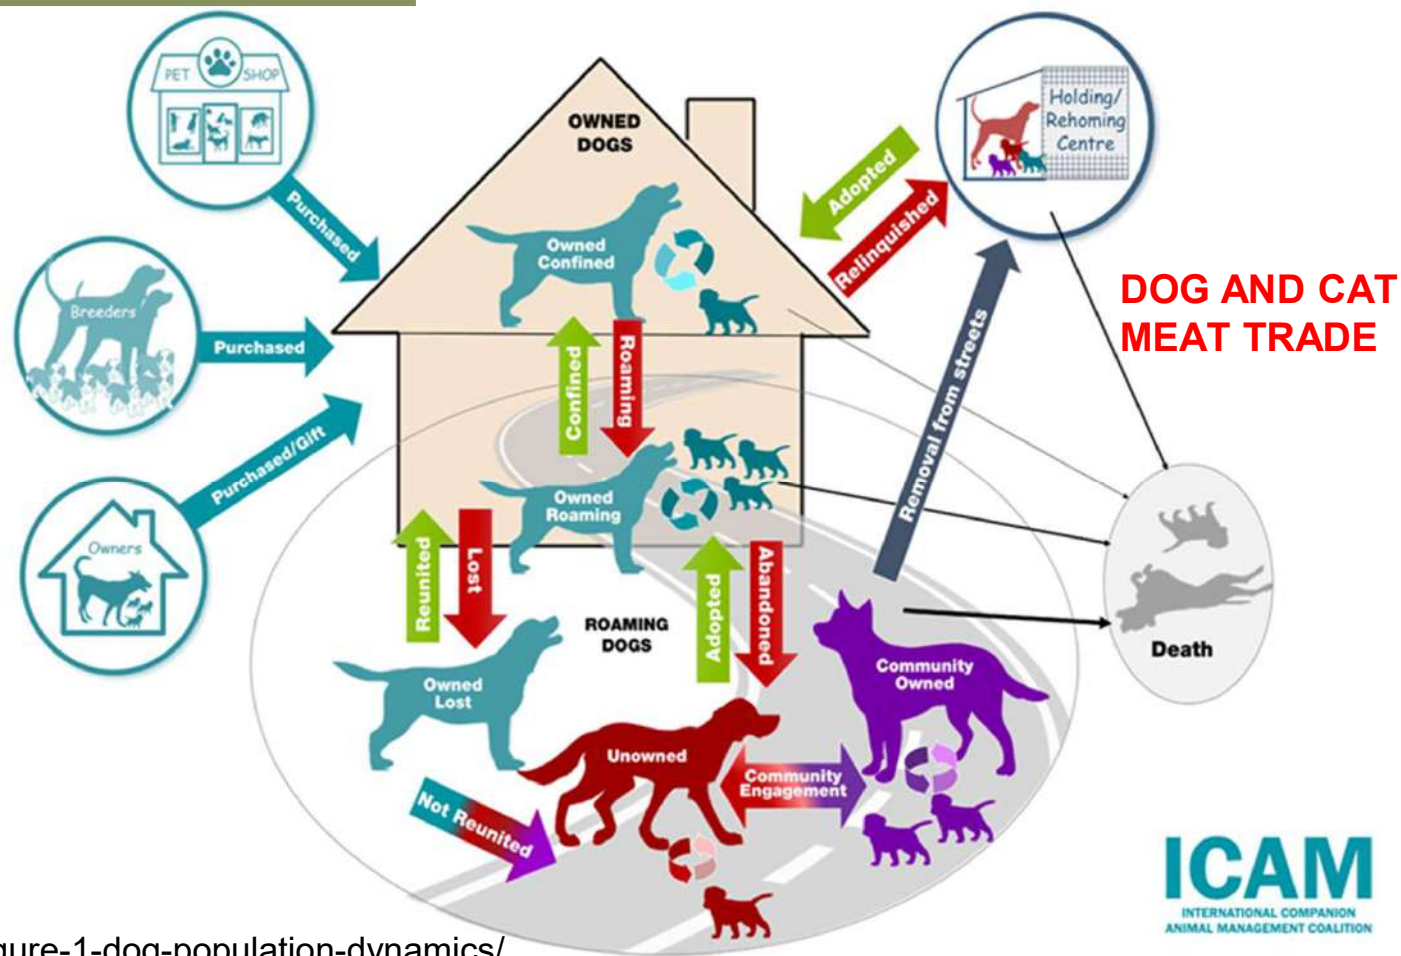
PET SHOP

Purchased

Breeders

Purchased

Owners

Purchased/Gift

OWNED DOGS

Owned Confined

Confined

Roaming

Owned Roaming

Reunited

Lost

Adopted

Abandoned

ROAMING DOGS

Owned Lost

Unowned

Community Owned

Community Engagement

Not Reunited

Holding/ Rehoming Centre

Adopted

Relinquished

Removal from streets

DOG AND CAT MEAT TRADE

Death

ICAM
INTERNATIONAL COMPANION ANIMAL MANAGEMENT COALITION

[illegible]gure-1-dog-population-dynamics/